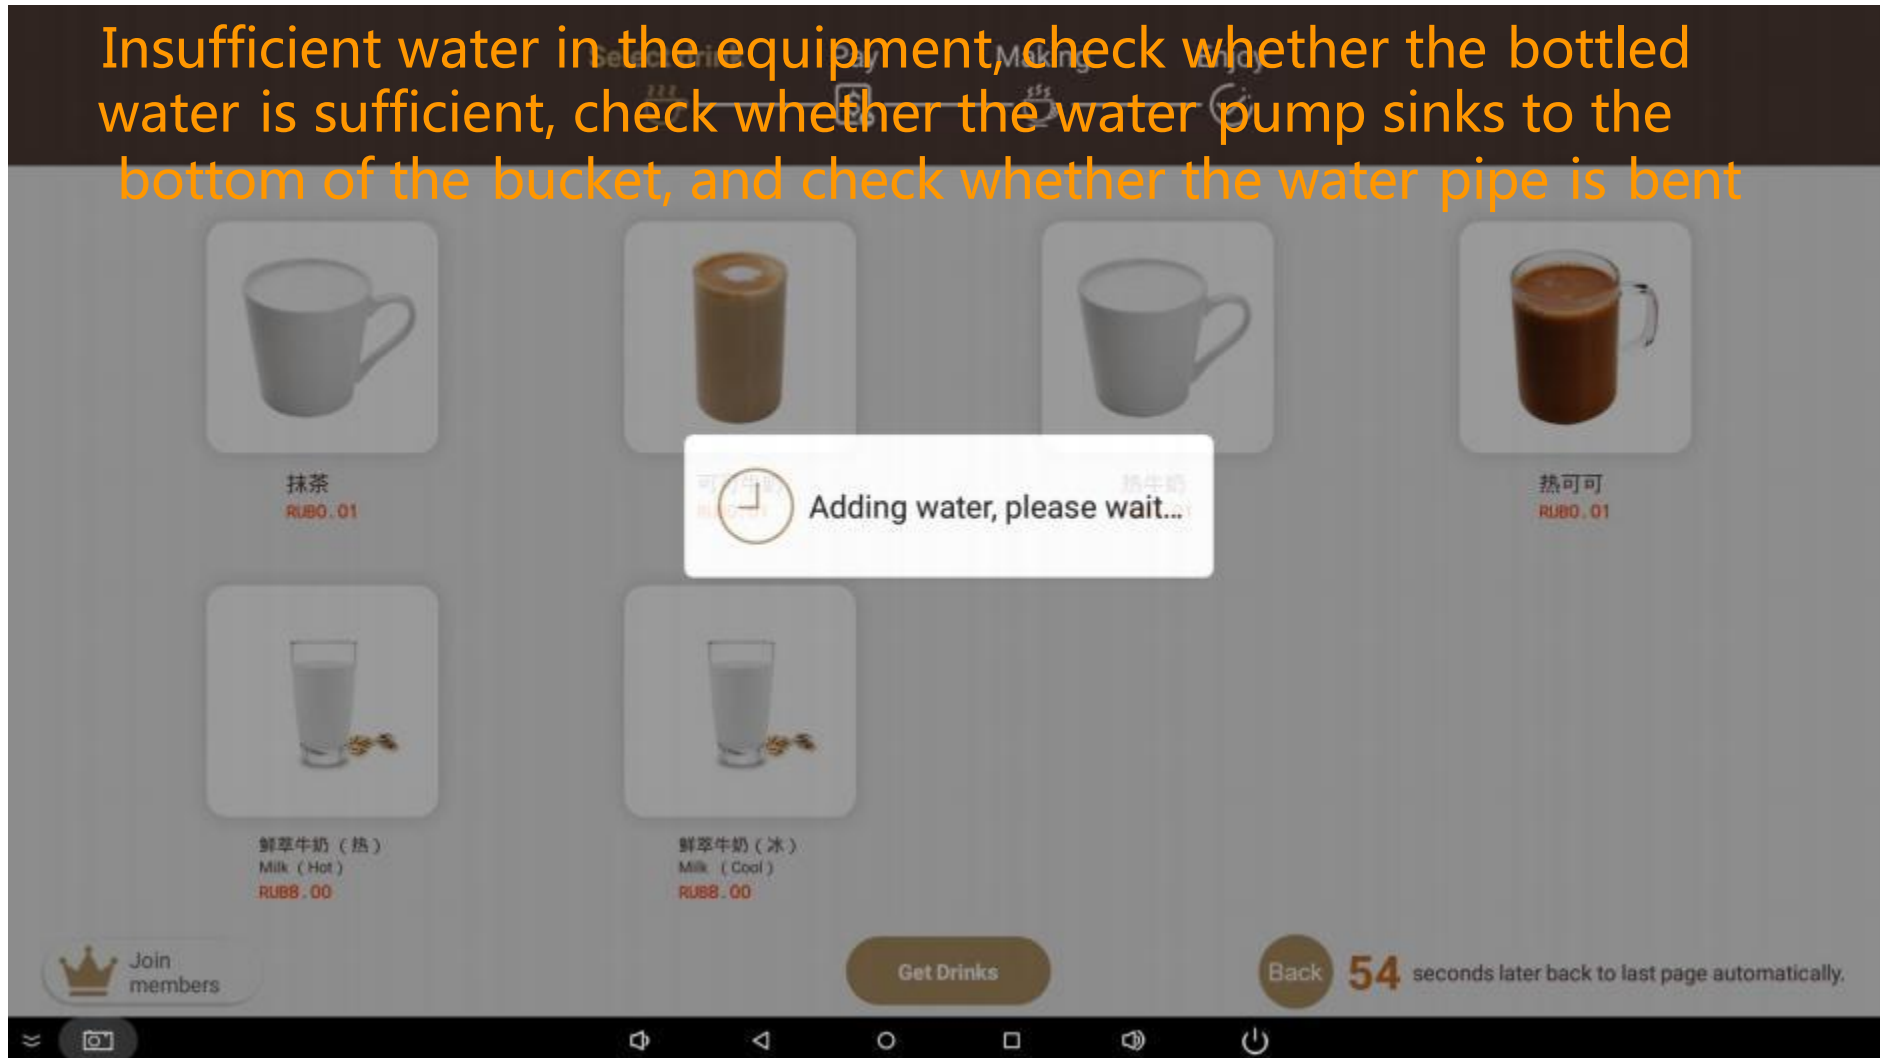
Insufficient water in the equipment, check whether the bottled water is sufficient, check whether the water pump sinks to the bottom of the bucket, and check whether the water pipe is bent

抹茶
RUB0.01

热可可
RUB0.01

Adding water, please wait...

鲜萃牛奶（热）
Milk（Hot）
RUB8.00

鲜萃牛奶（冰）
Milk（Cool）
RUB8.00

Join members

Get Drinks

Back 54 seconds later back to last page automatically.